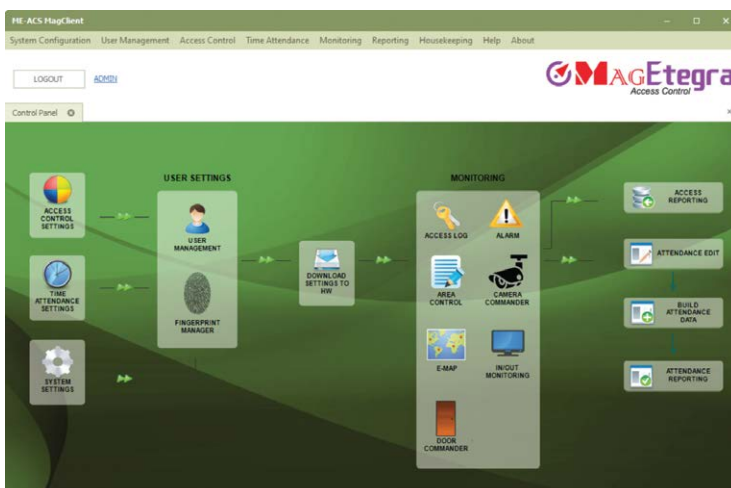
ME-ACS MagClient

System Configuration User Management Access Control Time Attendance Monitoring Reporting Housekeeping Help About

LOGOUT ADMIN

MAGEtegra
Access Control

Control Panel

ACCESS CONTROL SETTINGS

TIME ATTENDANCE SETTINGS

SYSTEM SETTINGS

USER SETTINGS

USER MANAGEMENT

FINGERPRINT MANAGER

DOWNLOAD SETTINGS TO HW

MONITORING

ACCESS LOG

ALARM

AREA CONTROL

CAMERA COMMANDER

E-MAP

IN/OUT MONITORING

DOOR COMMANDER

ACCESS REPORTING

ATTENDANCE EDIT

BUILD ATTENDANCE DATA

ATTENDANCE REPORTING